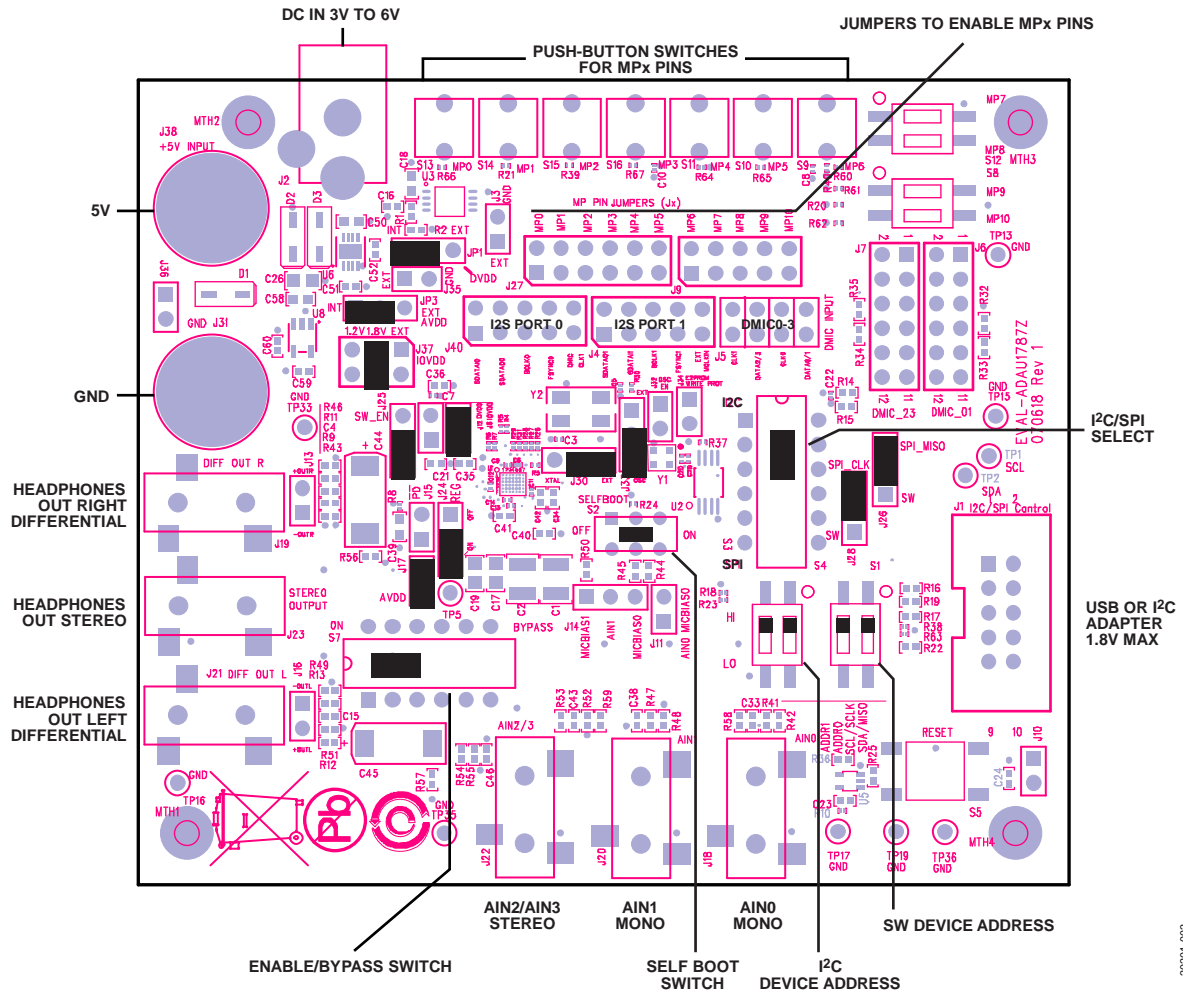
DC IN 3V TO 6V

PUSH-BUTTON SWITCHES FOR MPx PINS

JUMPERS TO ENABLE MPx PINS

5V

GND

HEADPHONES OUT RIGHT DIFFERENTIAL

HEADPHONES OUT STEREO

HEADPHONES OUT LEFT DIFFERENTIAL

I²C/SPI SELECT

USB OR I²C ADAPTER 1.8V MAX

AIN2/AIN3 STEREO

AIN1 MONO

AIN0 MONO

SW DEVICE ADDRESS

ENABLE/BYPASS SWITCH

SELF BOOT SWITCH

I²C DEVICE ADDRESS

MTH2
J38 +5V INPUT
J2 D2 D3 C18 S13 MP0 R66 U3 S14 R21 MP1 S15 R39 MP2 S16 R67 MP3 S11 MP4 R64 S10 MP5 R65 S9 MP6 R60 R61 MP7 MP8 S12 MTH3 S8 MP9 MP10 R20 R62
C16 R1 INT R2 EXT J3 GND JP1 EXT DVDD C50 U6 C52 C26 C58 C51 J35 GND
MP PIN JUMPERS (Jx)
MP0 MP1 MP2 MP3 MP4 MP5 MP6 MP7 MP8 MP9 MP10
J27 J9
J36 D1 GND J31 U8 INT JP3 EXT AVDD 1.2V 1.8V EXT
I2S PORT 0 I2S PORT 1 DMIC0-3 DMIC INPUT
J40 J4 J5
C60 C59 J37 IOVDD
TP13 GND J7 J6 R35 R32 R34 R33 DMIC_23 DMIC_01
TP33 R46 R11 C4 R9 R43 SW_EN J25 C36 C7 C44
Y2 C3 Y1 J30 R37 I2C
C22 R14 R15
GND TP15
EVAL-ADAU1787Z 010618 Rev 1
SPI_MISO TP1 SCL TP2 SDA
SPI_CLK SW J26 J28 SW
J1 I2C/SPI Control 2
DIFF OUT R J13 +OUTR -OUTR J19 R56 R8 J15 J24 REG C39 C21 C35
SELFBOOT R24 S2 OFF ON U2 S3 SPI S4 S1
C41 C40 R50
R16 R19 R17 R38 R63 R22
HI LO R18 R23
STEREO OUTPUT J23 J17 AVDD TP5 C19 C17 C2 C1 BYPASS R45 R44 J14 MCBIAS1 AIN1 MCBIAS0 J11 AIN0 MCBIAS0
ON S7
J21 DIFF OUT L J16 -OUTL R49 R13 R51 R12 C15 +OUTL C45
R53 C43 R52 R59 AIN2/3 C38 R47 R48 AIN1 R58 C33 R41 R42 AIN0
ADDR1 ADDR0 SCL/SCLK SDA/MISO R36 R25 U5 RESET 9 10 J10 C24
GND TP16 MTH1 R54 R55 C46 R57 GND TP35 J22 J20 J18 C23 P10 TP17 GND TP19 GND TP36 GND S5 MTH4
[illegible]